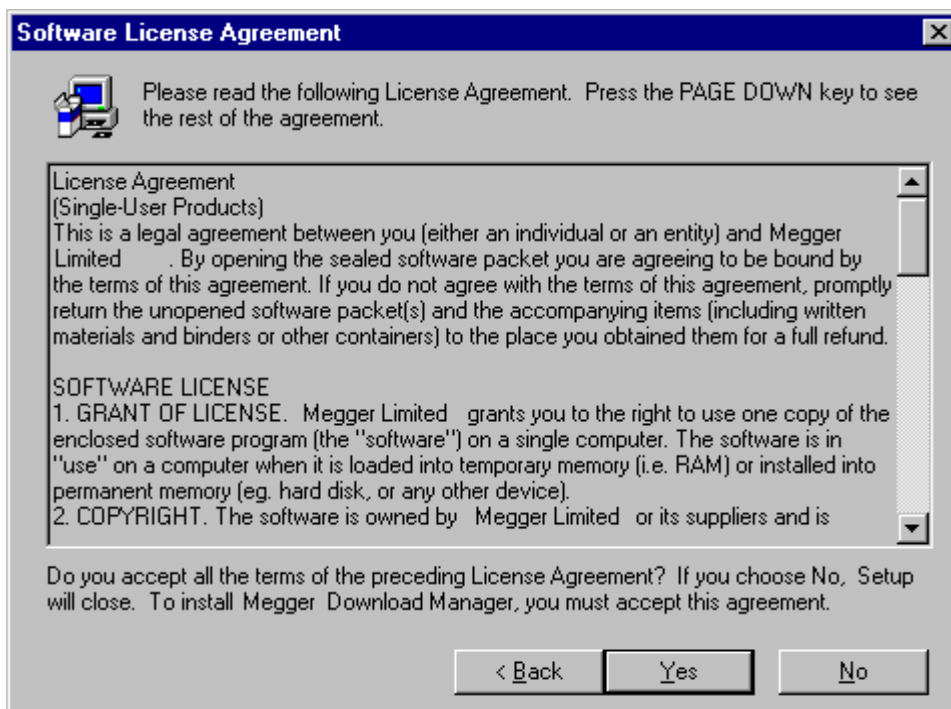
Software License Agreement

Please read the following License Agreement. Press the PAGE DOWN key to see the rest of the agreement.

License Agreement
(Single-User Products)
This is a legal agreement between you (either an individual or an entity) and Megger Limited . By opening the sealed software packet you are agreeing to be bound by the terms of this agreement. If you do not agree with the terms of this agreement, promptly return the unopened software packet(s) and the accompanying items (including written materials and binders or other containers) to the place you obtained them for a full refund.

SOFTWARE LICENSE
1. GRANT OF LICENSE. Megger Limited grants you to the right to use one copy of the enclosed software program (the "software") on a single computer. The software is in "use" on a computer when it is loaded into temporary memory (i.e. RAM) or installed into permanent memory (eg. hard disk, or any other device).
2. COPYRIGHT. The software is owned by Megger Limited or its suppliers and is

Do you accept all the terms of the preceding License Agreement? If you choose No, Setup will close. To install Megger Download Manager, you must accept this agreement.

< Back Yes No